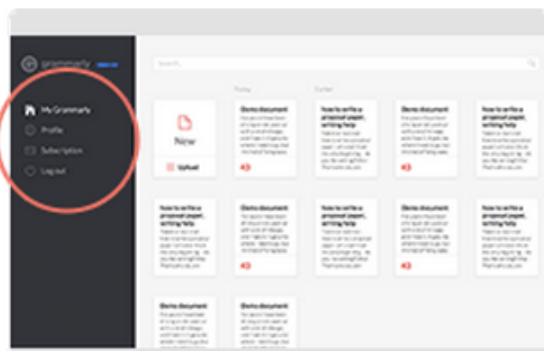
grammarly

My Grammarly
Profile
Subscription
Log out

Search

Today
Earlier

New
Upload

Demo document
43

How to write a proposal paper, writing help
43

Demo document
43

How to write a proposal paper, writing help

How to write a proposal paper, writing help
43

Demo document

How to write a proposal paper, writing help

Demo document
43

How to write a proposal paper, writing help

Demo document

Demo document